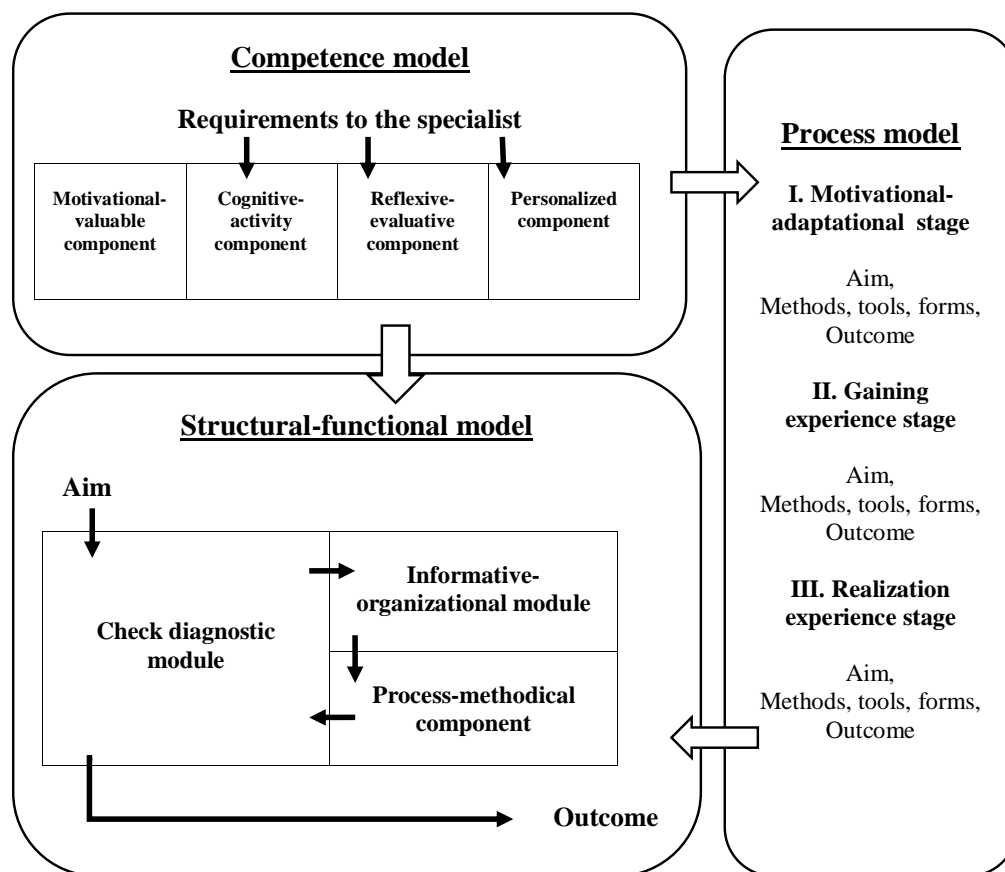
Competence model

Requirements to the specialist

Motivational-valuable component

Cognitive-activity component

Reflexive-evaluative component

Personalized component

Process model

I. Motivational-adaptational stage

Aim,
Methods, tools, forms,
Outcome

II. Gaining experience stage

Aim,
Methods, tools, forms,
Outcome

III. Realization experience stage

Aim,
Methods, tools, forms,
Outcome

Structural-functional model

Aim

Check diagnostic module

Informative-organizational module

Process-methodical component

Outcome